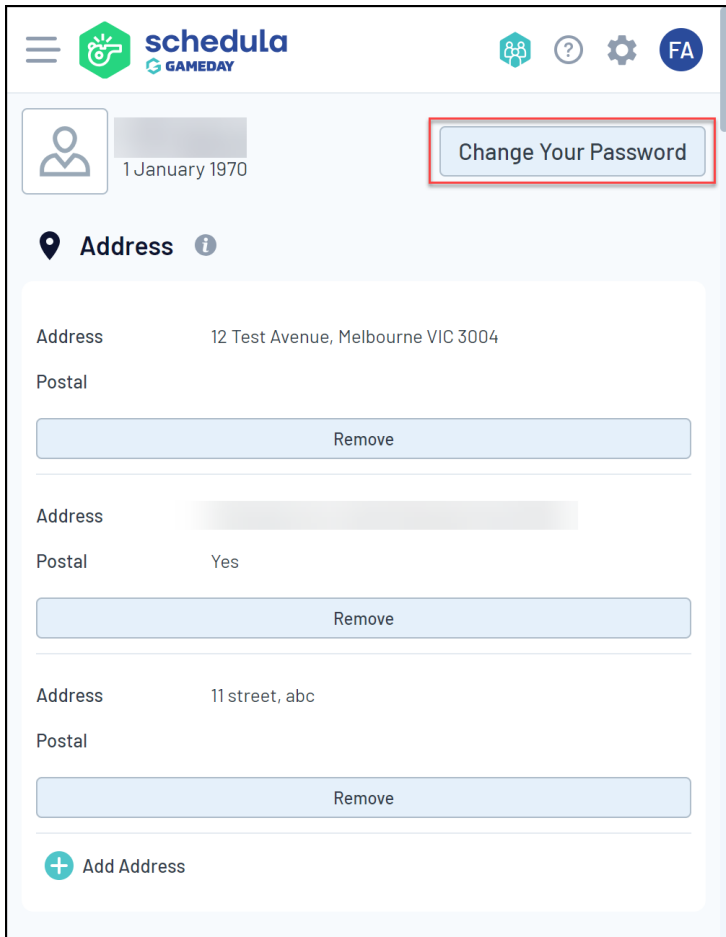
schedula
GAMEDAY

FA

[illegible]
1 January 1970

Change Your Password

Address

Address 12 Test Avenue, Melbourne VIC 3004
Postal

Remove

Address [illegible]
Postal Yes

Remove

Address 11 street, abc
Postal

Remove

Add Address